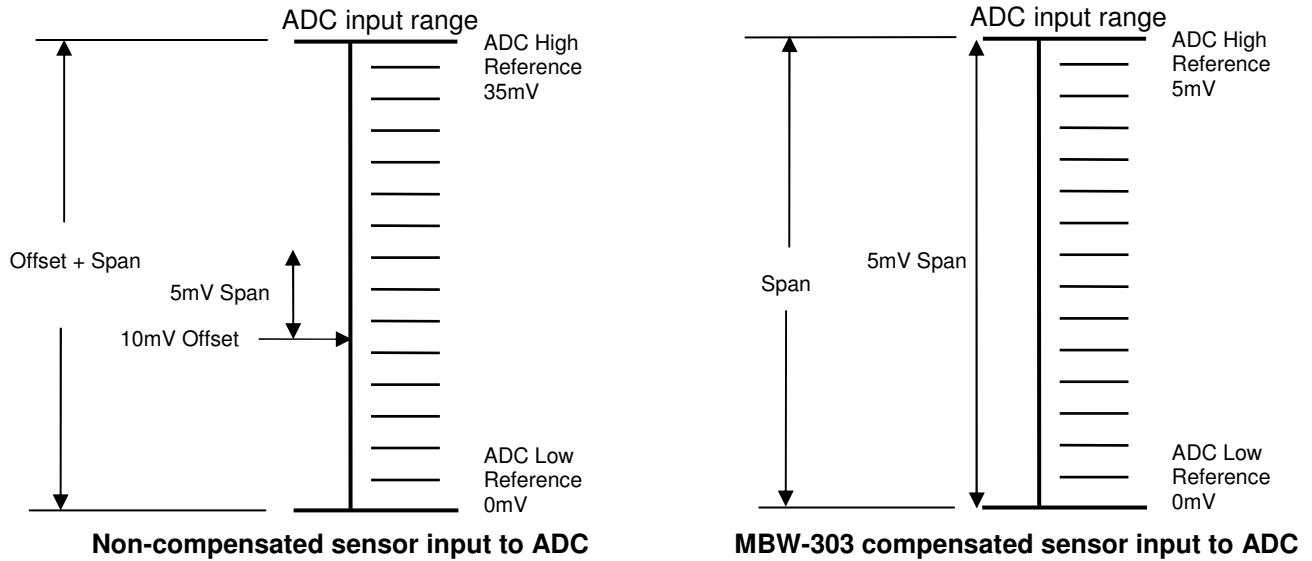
ADC input range

ADC High Reference 35mV

Offset + Span

5mV Span

10mV Offset

ADC Low Reference 0mV

Non-compensated sensor input to ADC

ADC input range

ADC High Reference 5mV

Span

5mV Span

ADC Low Reference 0mV

MBW-303 compensated sensor input to ADC